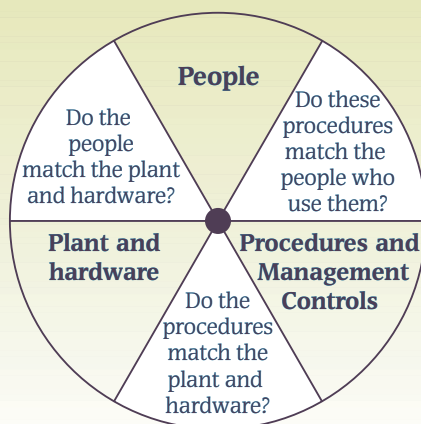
People

Do these procedures match the people who use them?

Procedures and Management Controls

Do the procedures match the plant and hardware?

Plant and hardware

Do the people match the plant and hardware?